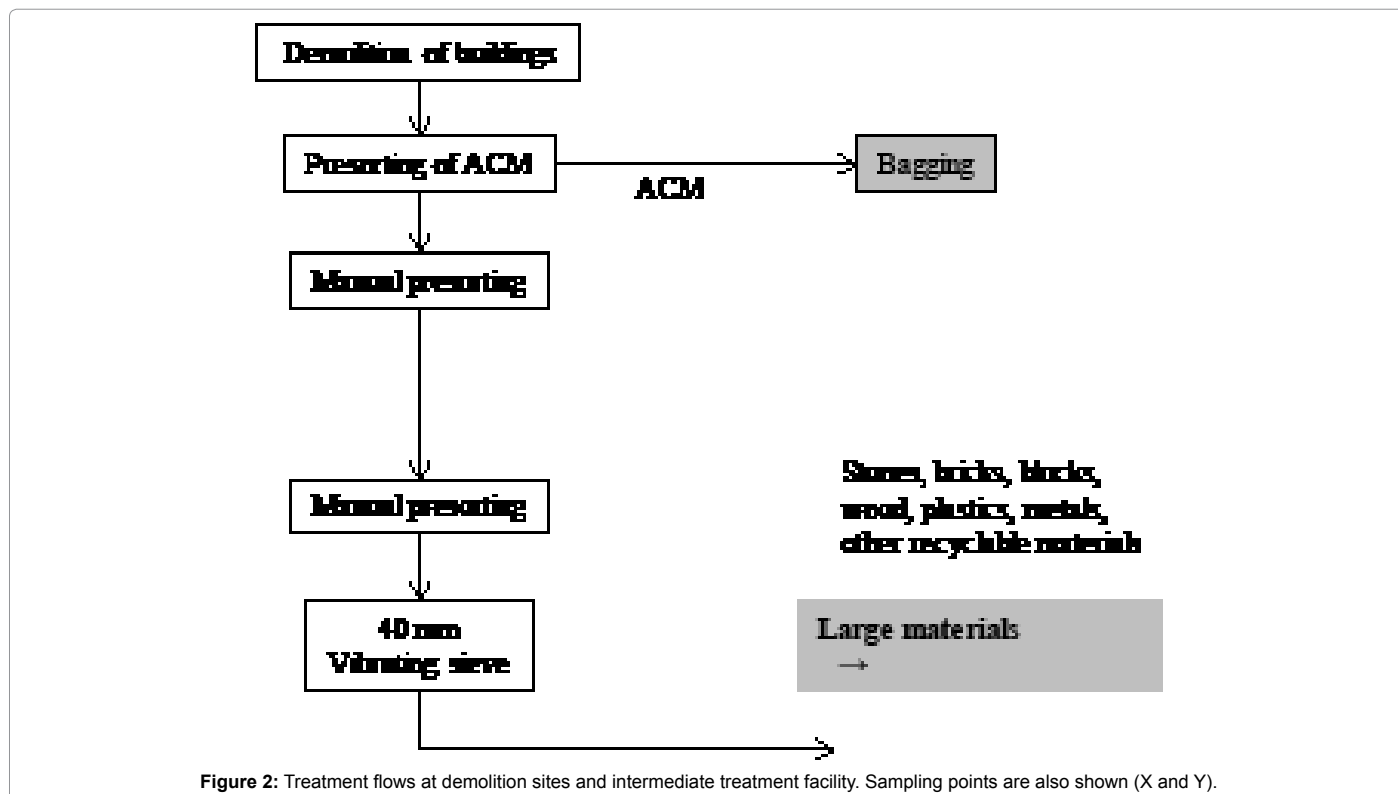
Demolition of buildings

Presorting of ACM

ACM

Bagging

Manual presorting

Manual presorting

Stones, bricks, blocks, wood, plastics, metals, other recyclable materials

40 mm Vibrating sieve

Large materials →

**Figure 2:** Treatment flows at demolition sites and intermediate treatment facility. Sampling points are also shown (X and Y).